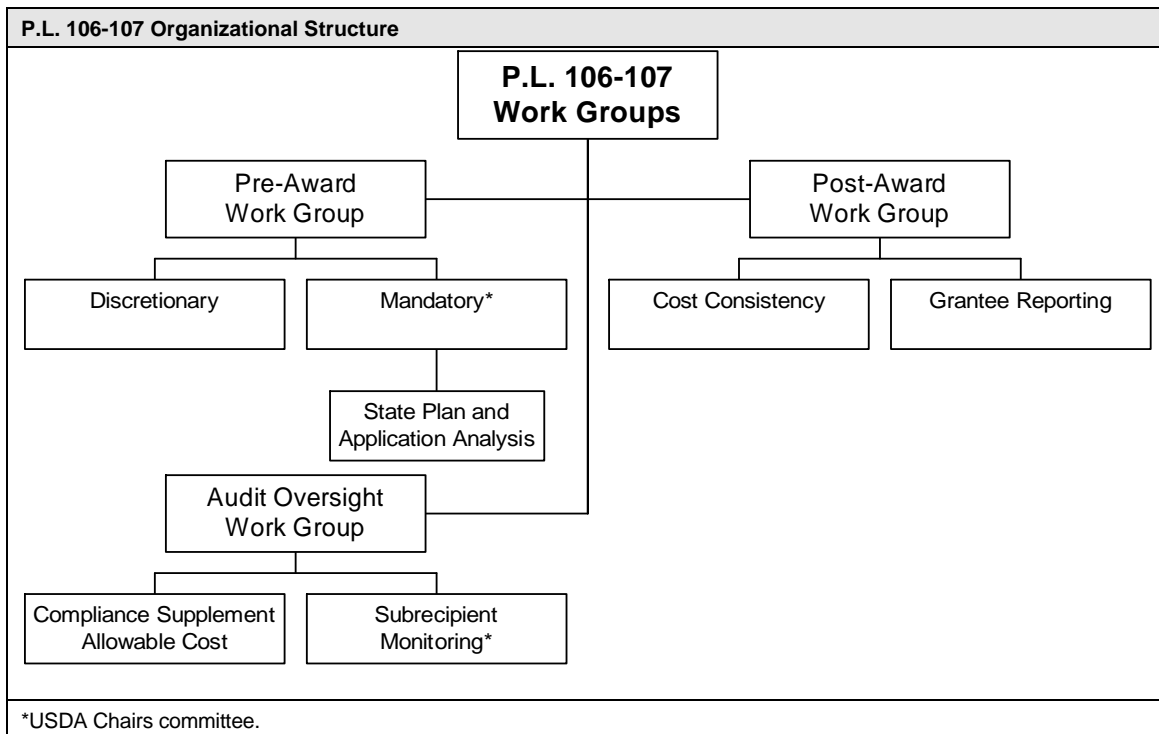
P.L. 106-107 Organizational Structure

P.L. 106-107 Work Groups

Pre-Award Work Group

Post-Award Work Group

Discretionary

Mandatory*

Cost Consistency

Grantee Reporting

State Plan and Application Analysis

Audit Oversight Work Group

Compliance Supplement Allowable Cost

Subrecipient Monitoring*

*USDA Chairs committee.